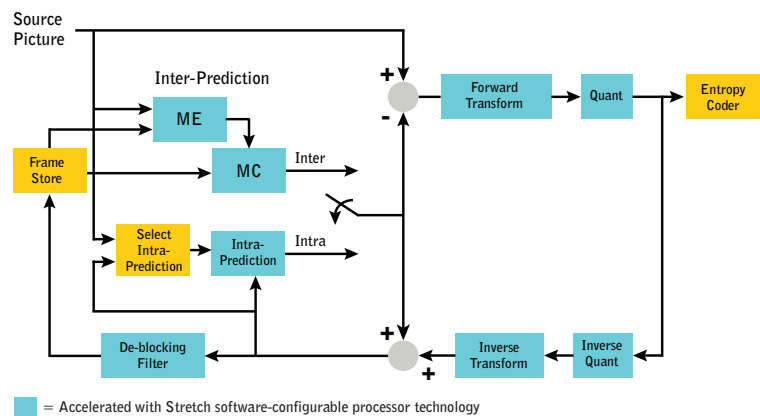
Source Picture

Inter-Prediction

ME

Frame Store

MC

Inter

+

-

Forward Transform

Quant

Entropy Coder

Select Intra-Prediction

Intra-Prediction

Intra

+

+

De-blocking Filter

Inverse Transform

Inverse Quant

= Accelerated with Stretch software-configurable processor technology